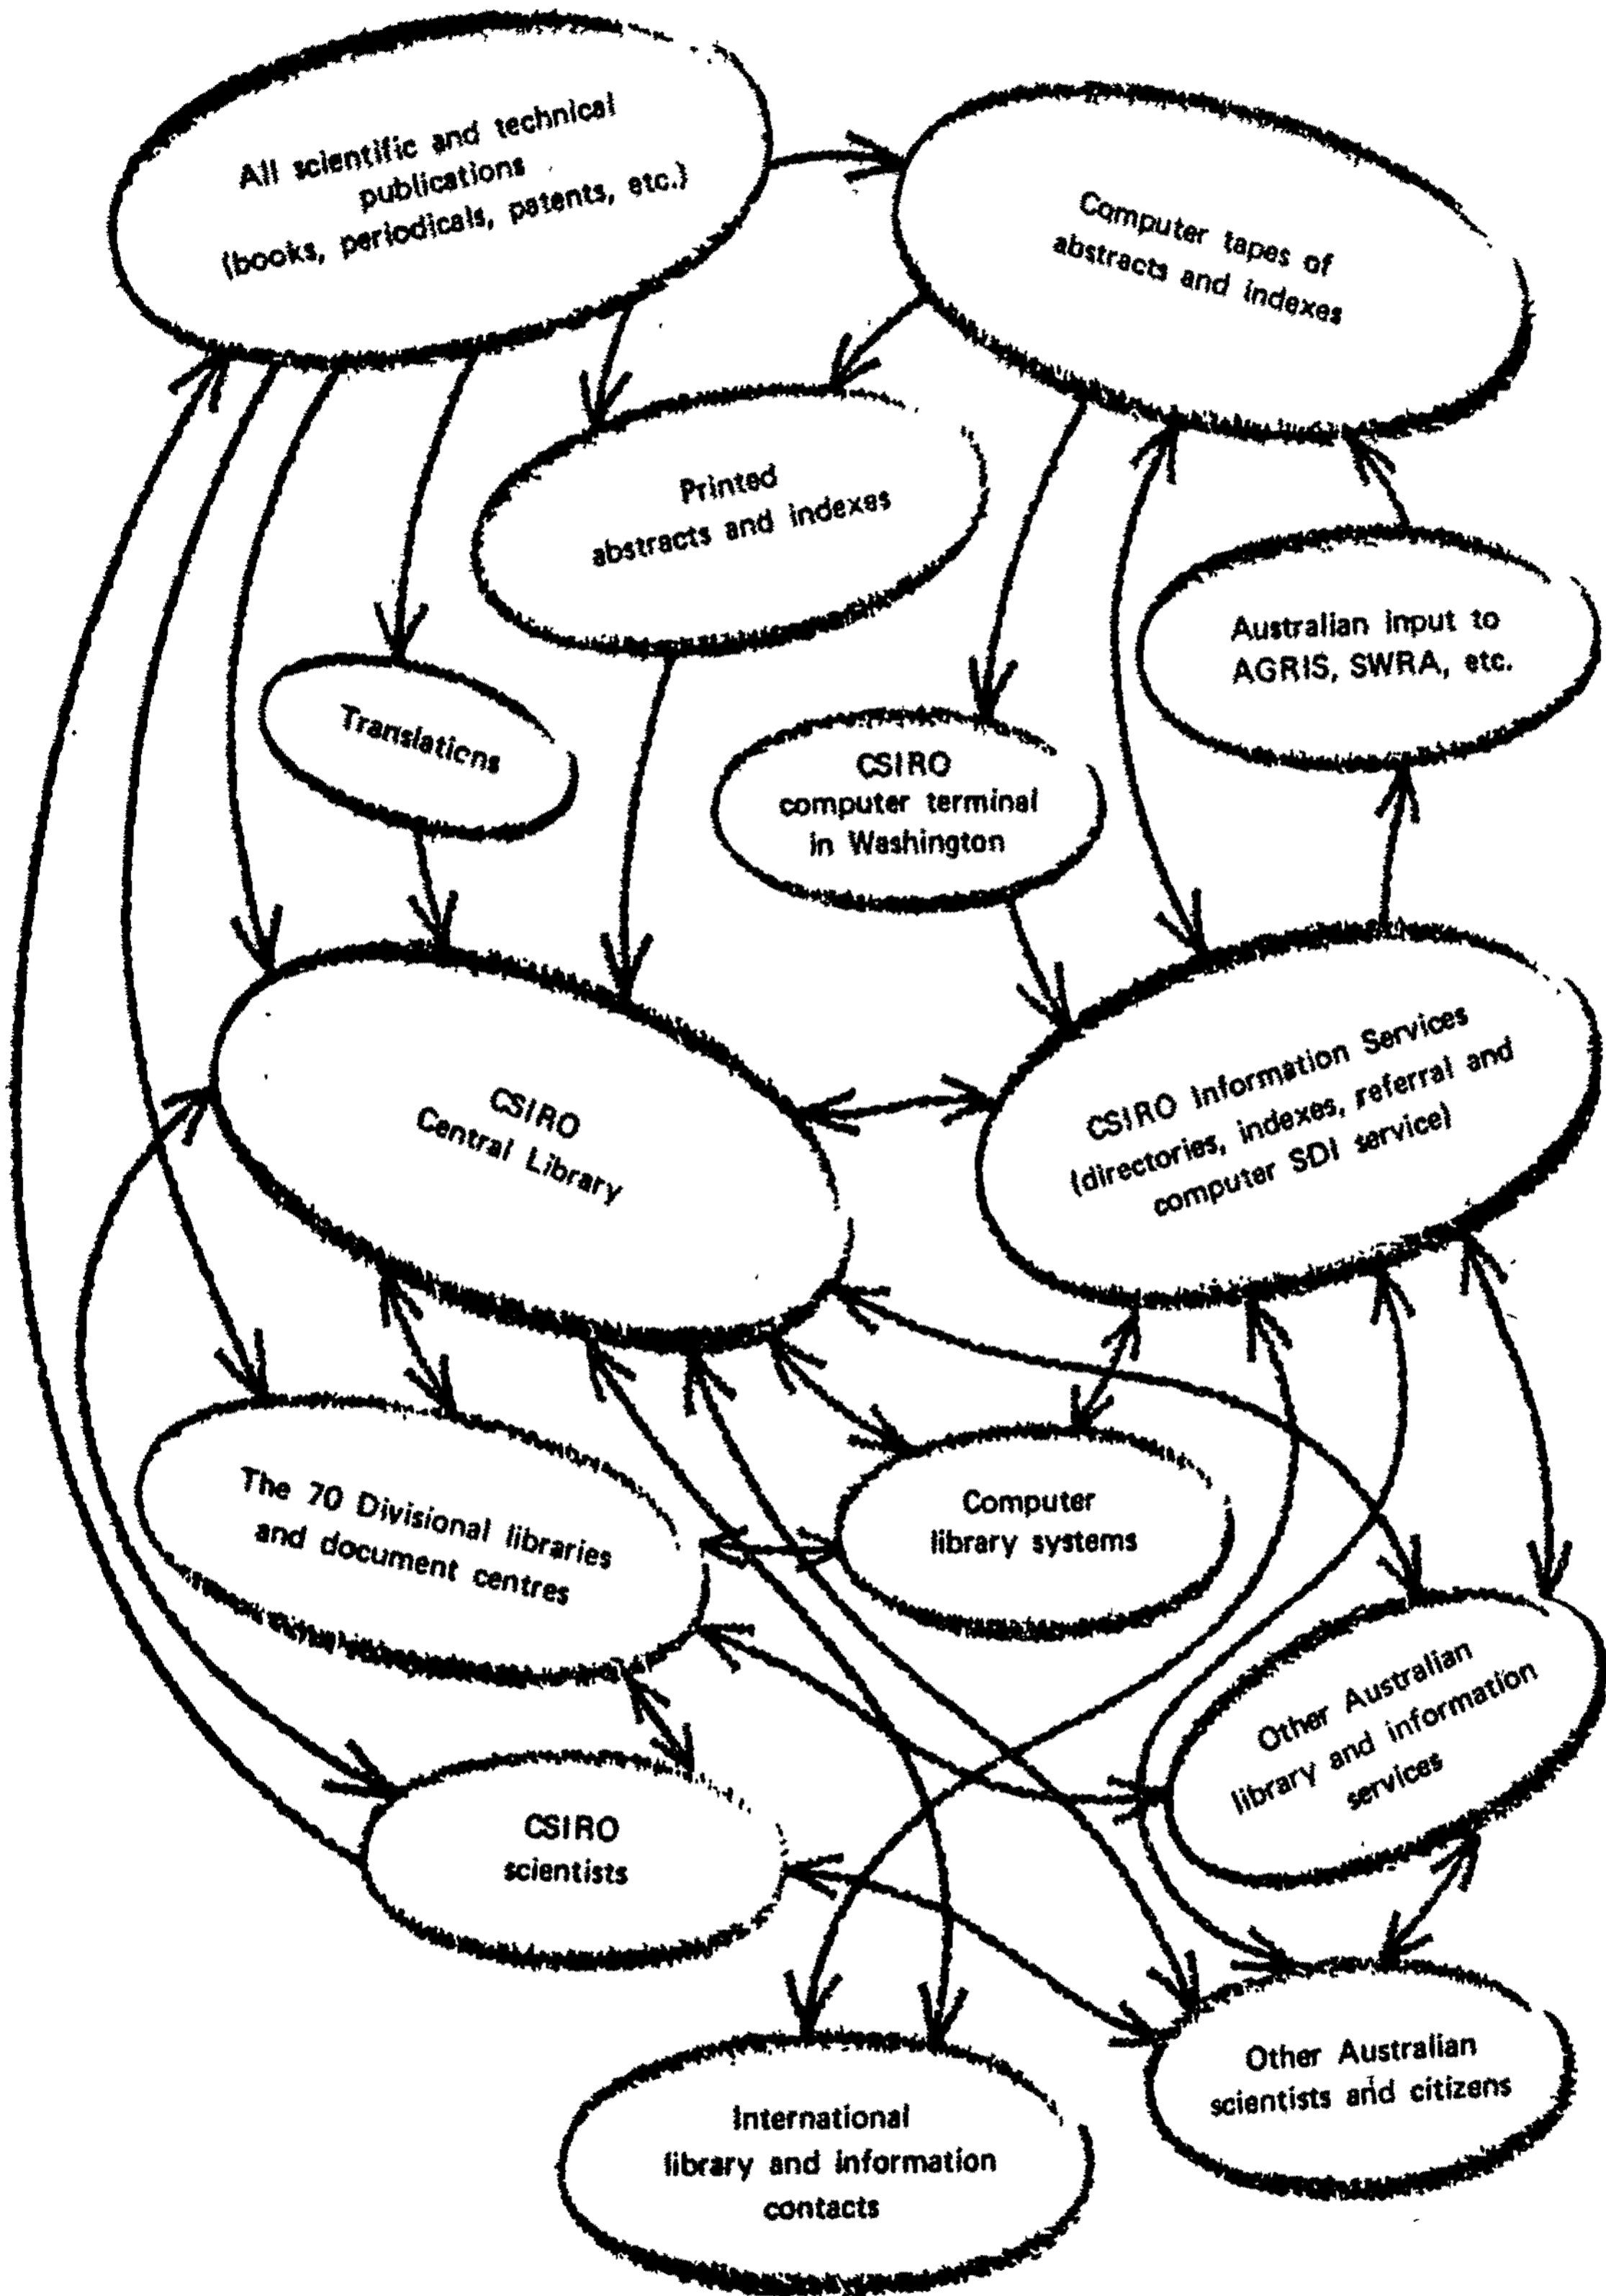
All scientific and technical publications (books, periodicals, patents, etc.)

Computer tapes of abstracts and indexes

Printed abstracts and indexes

Australian input to AGRIS, SWRA, etc.

Translaticns

CSIRO computer terminal in Washington

CSIRO Central Library

CSIRO Information Services (directories, indexes, referral and computer SDI service)

The 70 Divisional libraries and document centres

Computer library systems

Other Australian library and information services

CSIRO scientists

Other Australian scientists and citizens

International library and information contacts